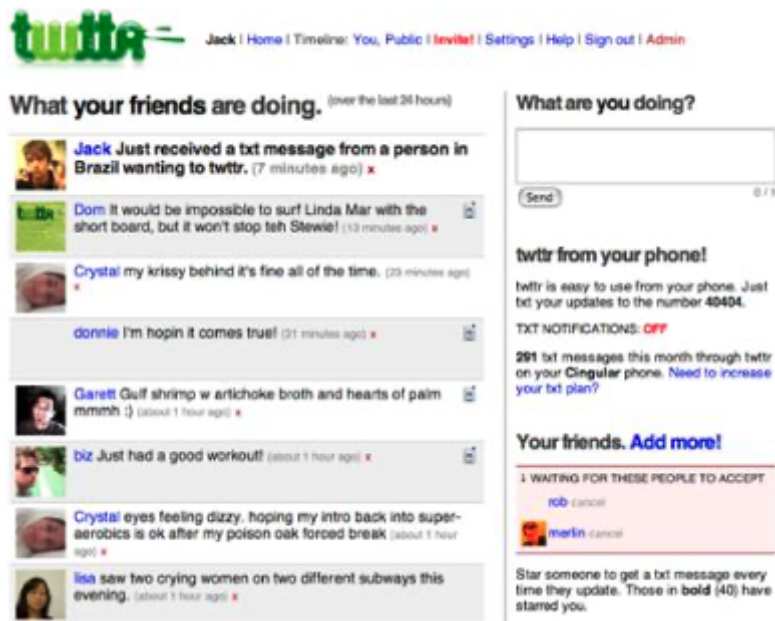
twttr

Jack | Home | Timeline: You, Public | Invite! | Settings | Help | Sign out | Admin

What your friends are doing. (over the last 24 hours)

Jack Just received a txt message from a person in Brazil wanting to twttr. (7 minutes ago) x

twttr

Dom It would be impossible to surf Linda Mar with the short board, but it won't stop teh Stewie! (13 minutes ago) x

Crystal my krissy behind it's fine all of the time. (23 minutes ago) x

donnie I'm hopin it comes true! (31 minutes ago) x

Garett Gulf shrimp w artichoke broth and hearts of palm mmmh :) (about 1 hour ago) x

biz Just had a good workout! (about 1 hour ago) x

Crystal eyes feeling dizzy. hoping my intro back into super-aerobics is ok after my poison oak forced break (about 1 hour ago) x

lisa saw two crying women on two different subways this evening. (about 1 hour ago) x

What are you doing?

Send

0 / 1

twttr from your phone!

twttr is easy to use from your phone. Just txt your updates to the number 40404.

TXT NOTIFICATIONS: OFF

291 txt messages this month through twttr on your Cingular phone. Need to increase your txt plan?

Your friends. Add more!

↓ WAITING FOR THESE PEOPLE TO ACCEPT

rob cancel

merlin cancel

Star someone to get a txt message every time they update. Those in bold (40) have starred you.